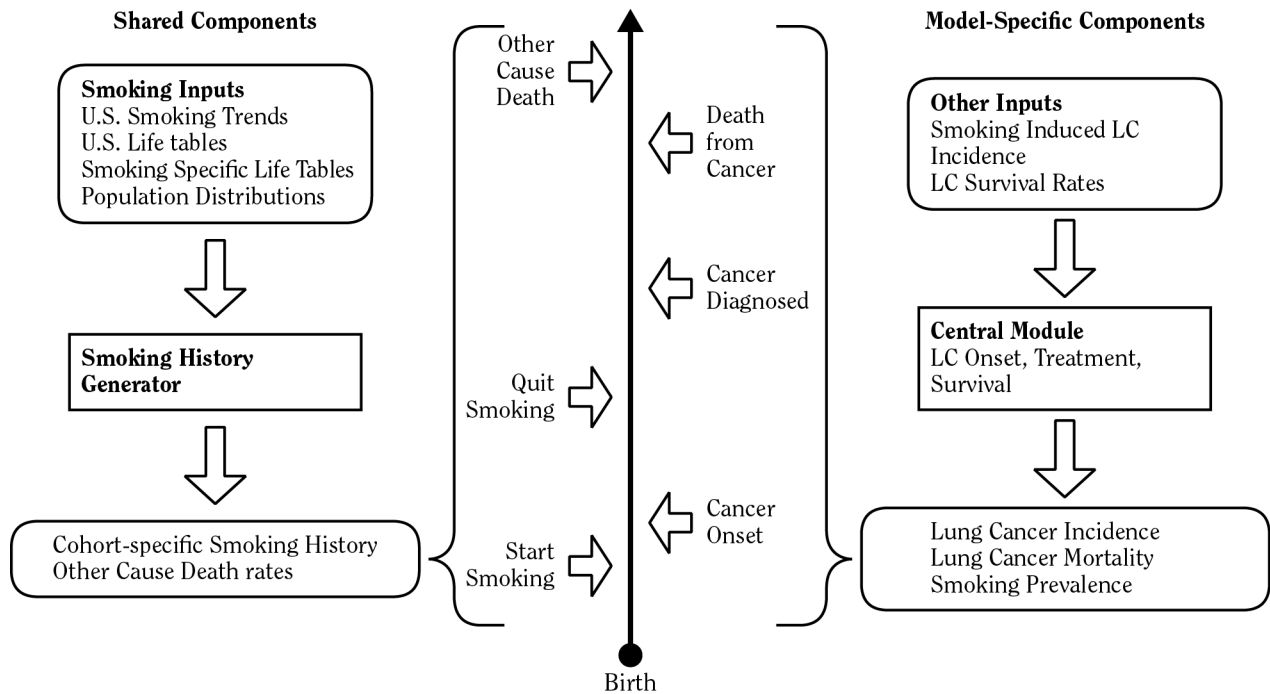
Shared Components

Smoking Inputs
U.S. Smoking Trends
U.S. Life tables
Smoking Specific Life Tables
Population Distributions

Smoking History Generator

Cohort-specific Smoking History
Other Cause Death rates

Other Cause Death

Death from Cancer

Cancer Diagnosed

Quit Smoking

Cancer Onset

Start Smoking

Birth

Model-Specific Components

Other Inputs
Smoking Induced LC Incidence
LC Survival Rates

Central Module
LC Onset, Treatment, Survival

Lung Cancer Incidence
Lung Cancer Mortality
Smoking Prevalence